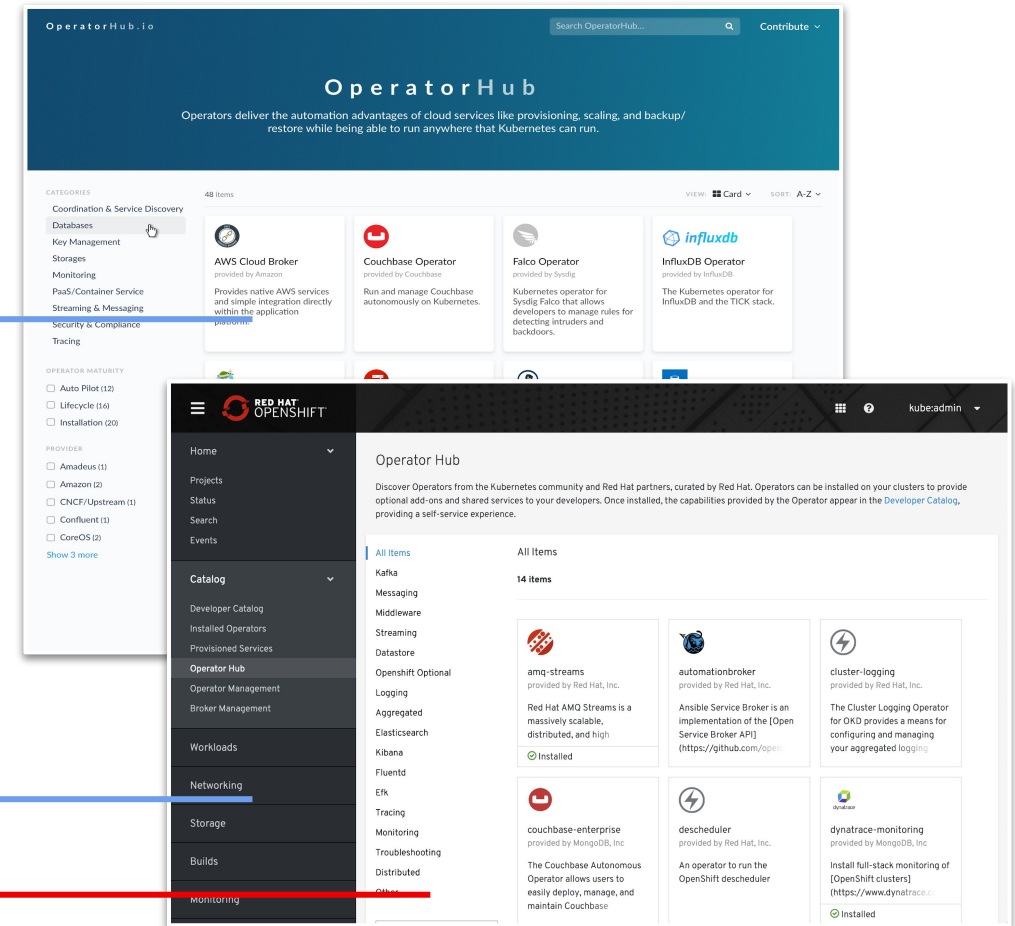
OperatorHub.io

Search OperatorHub...

Contribute

OperatorHub

Operators deliver the automation advantages of cloud services like provisioning, scaling, and backup/ restore while being able to run anywhere that Kubernetes can run.

CATEGORIES
Coordination & Service Discovery
Databases
Key Management
Storages
Monitoring
PaaS/Container Service
Streaming & Messaging
Security & Compliance
Tracing

OPERATOR MATURITY
Auto Pilot (12)
Lifecycle (16)
Installation (20)

PROVIDER
Amadeus (1)
Amazon (2)
CNCF/Upstream (1)
Confluent (1)
CoreOS (2)
Show 3 more

48 items

VIEW: Card SORT: A-Z

AWS Cloud Broker
provided by Amazon
Provides native AWS services and simple integration directly within the application platform.

Couchbase Operator
provided by Couchbase
Run and manage Couchbase autonomously on Kubernetes.

Falco Operator
provided by Sysdig
Kubernetes operator for Sysdig Falco that allows developers to manage rules for detecting intruders and backdoors.

influxdb
InfluxDB Operator
provided by InfluxDB
The Kubernetes operator for InfluxDB and the TICK stack.

RED HAT OPENSHIFT

kube:admin

Home
Projects
Status
Search
Events

Catalog
Developer Catalog
Installed Operators
Provisioned Services
Operator Hub
Operator Management
Broker Management

Workloads
Networking
Storage
Builds
Monitoring

Operator Hub

Discover Operators from the Kubernetes community and Red Hat partners, curated by Red Hat. Operators can be installed on your clusters to provide optional add-ons and shared services to your developers. Once installed, the capabilities provided by the Operator appear in the Developer Catalog, providing a self-service experience.

All Items
Kafka
Messaging
Middleware
Streaming
Datastore
Openshift Optional
Logging
Aggregated
Elasticsearch
Kibana
Fluentd
Efk
Tracing
Monitoring
Troubleshooting
Distributed
Other

All Items
14 items

amq-streams
provided by Red Hat, Inc.
Red Hat AMQ Streams is a massively scalable, distributed, and high
Installed

automationbroker
provided by Red Hat, Inc.
Ansible Service Broker is an implementation of the [Open Service Broker API] (https://github.com/open

cluster-logging
provided by Red Hat, Inc.
The Cluster Logging Operator for OKD provides a means for configuring and managing your aggregated logging

couchbase-enterprise
provided by MongoDB, Inc
The Couchbase Autonomous Operator allows users to easily deploy, manage, and maintain Couchbase

descheduler
provided by Red Hat, Inc.
An operator to run the OpenShift descheduler

dynatrace
dynatrace-monitoring
provided by MongoDB, Inc
Install full-stack monitoring of [OpenShift clusters] (https://www.dynatrace.c
Installed